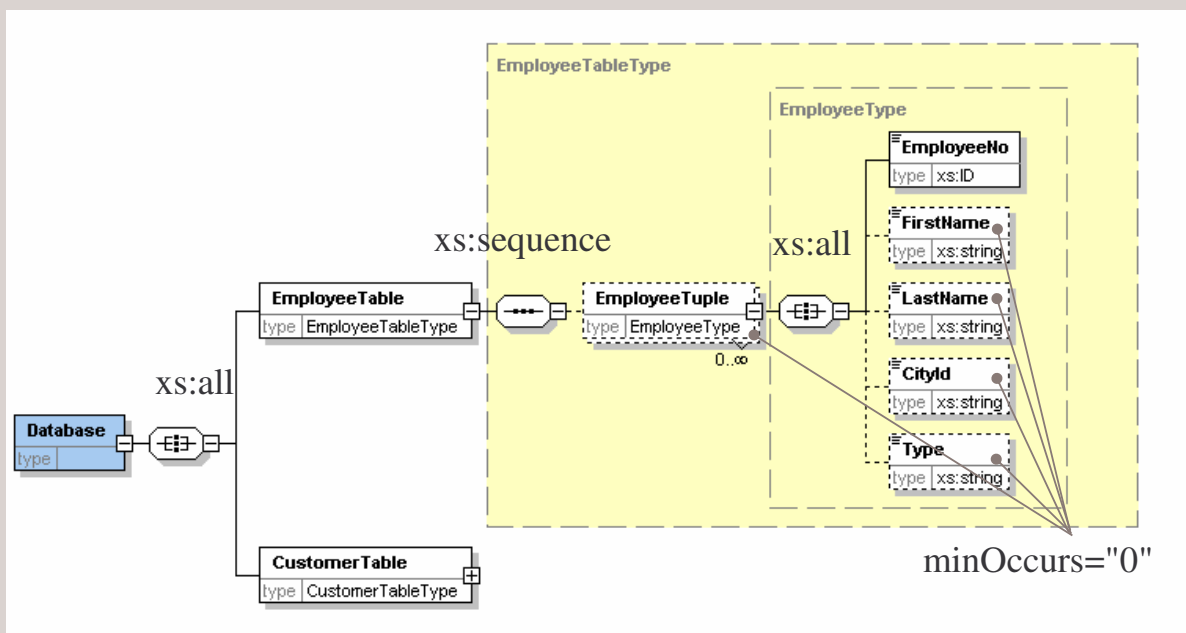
EmployeeTableType

EmployeeType

EmployeeNo
type xs:ID

FirstName
type xs:string

xs:sequence

xs:all

LastName
type xs:string

EmployeeTable
type EmployeeTableType

EmployeeTuple
type EmployeeType
0..∞

xs:all

CityId
type xs:string

Database
type

Type
type xs:string

CustomerTable
type CustomerTableType

minOccurs="0"